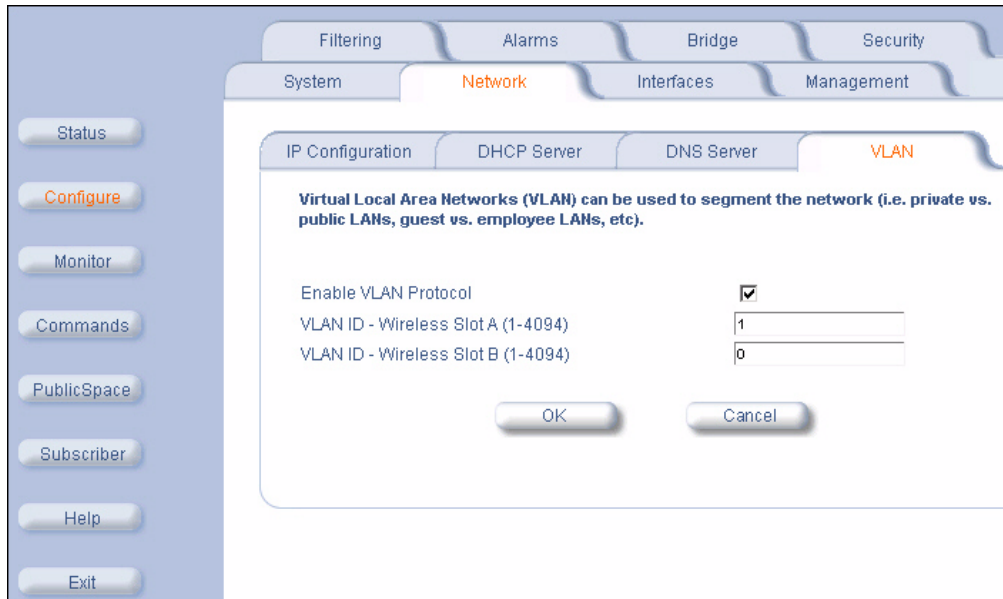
Filtering
Alarms
Bridge
Security
System
Network
Interfaces
Management

Status
Configure
Monitor
Commands
PublicSpace
Subscriber
Help
Exit

IP Configuration
DHCP Server
DNS Server
VLAN

Virtual Local Area Networks (VLAN) can be used to segment the network (i.e. private vs. public LANs, guest vs. employee LANs, etc).

Enable VLAN Protocol ☑
VLAN ID - Wireless Slot A (1-4094) 1
VLAN ID - Wireless Slot B (1-4094) 0

OK
Cancel